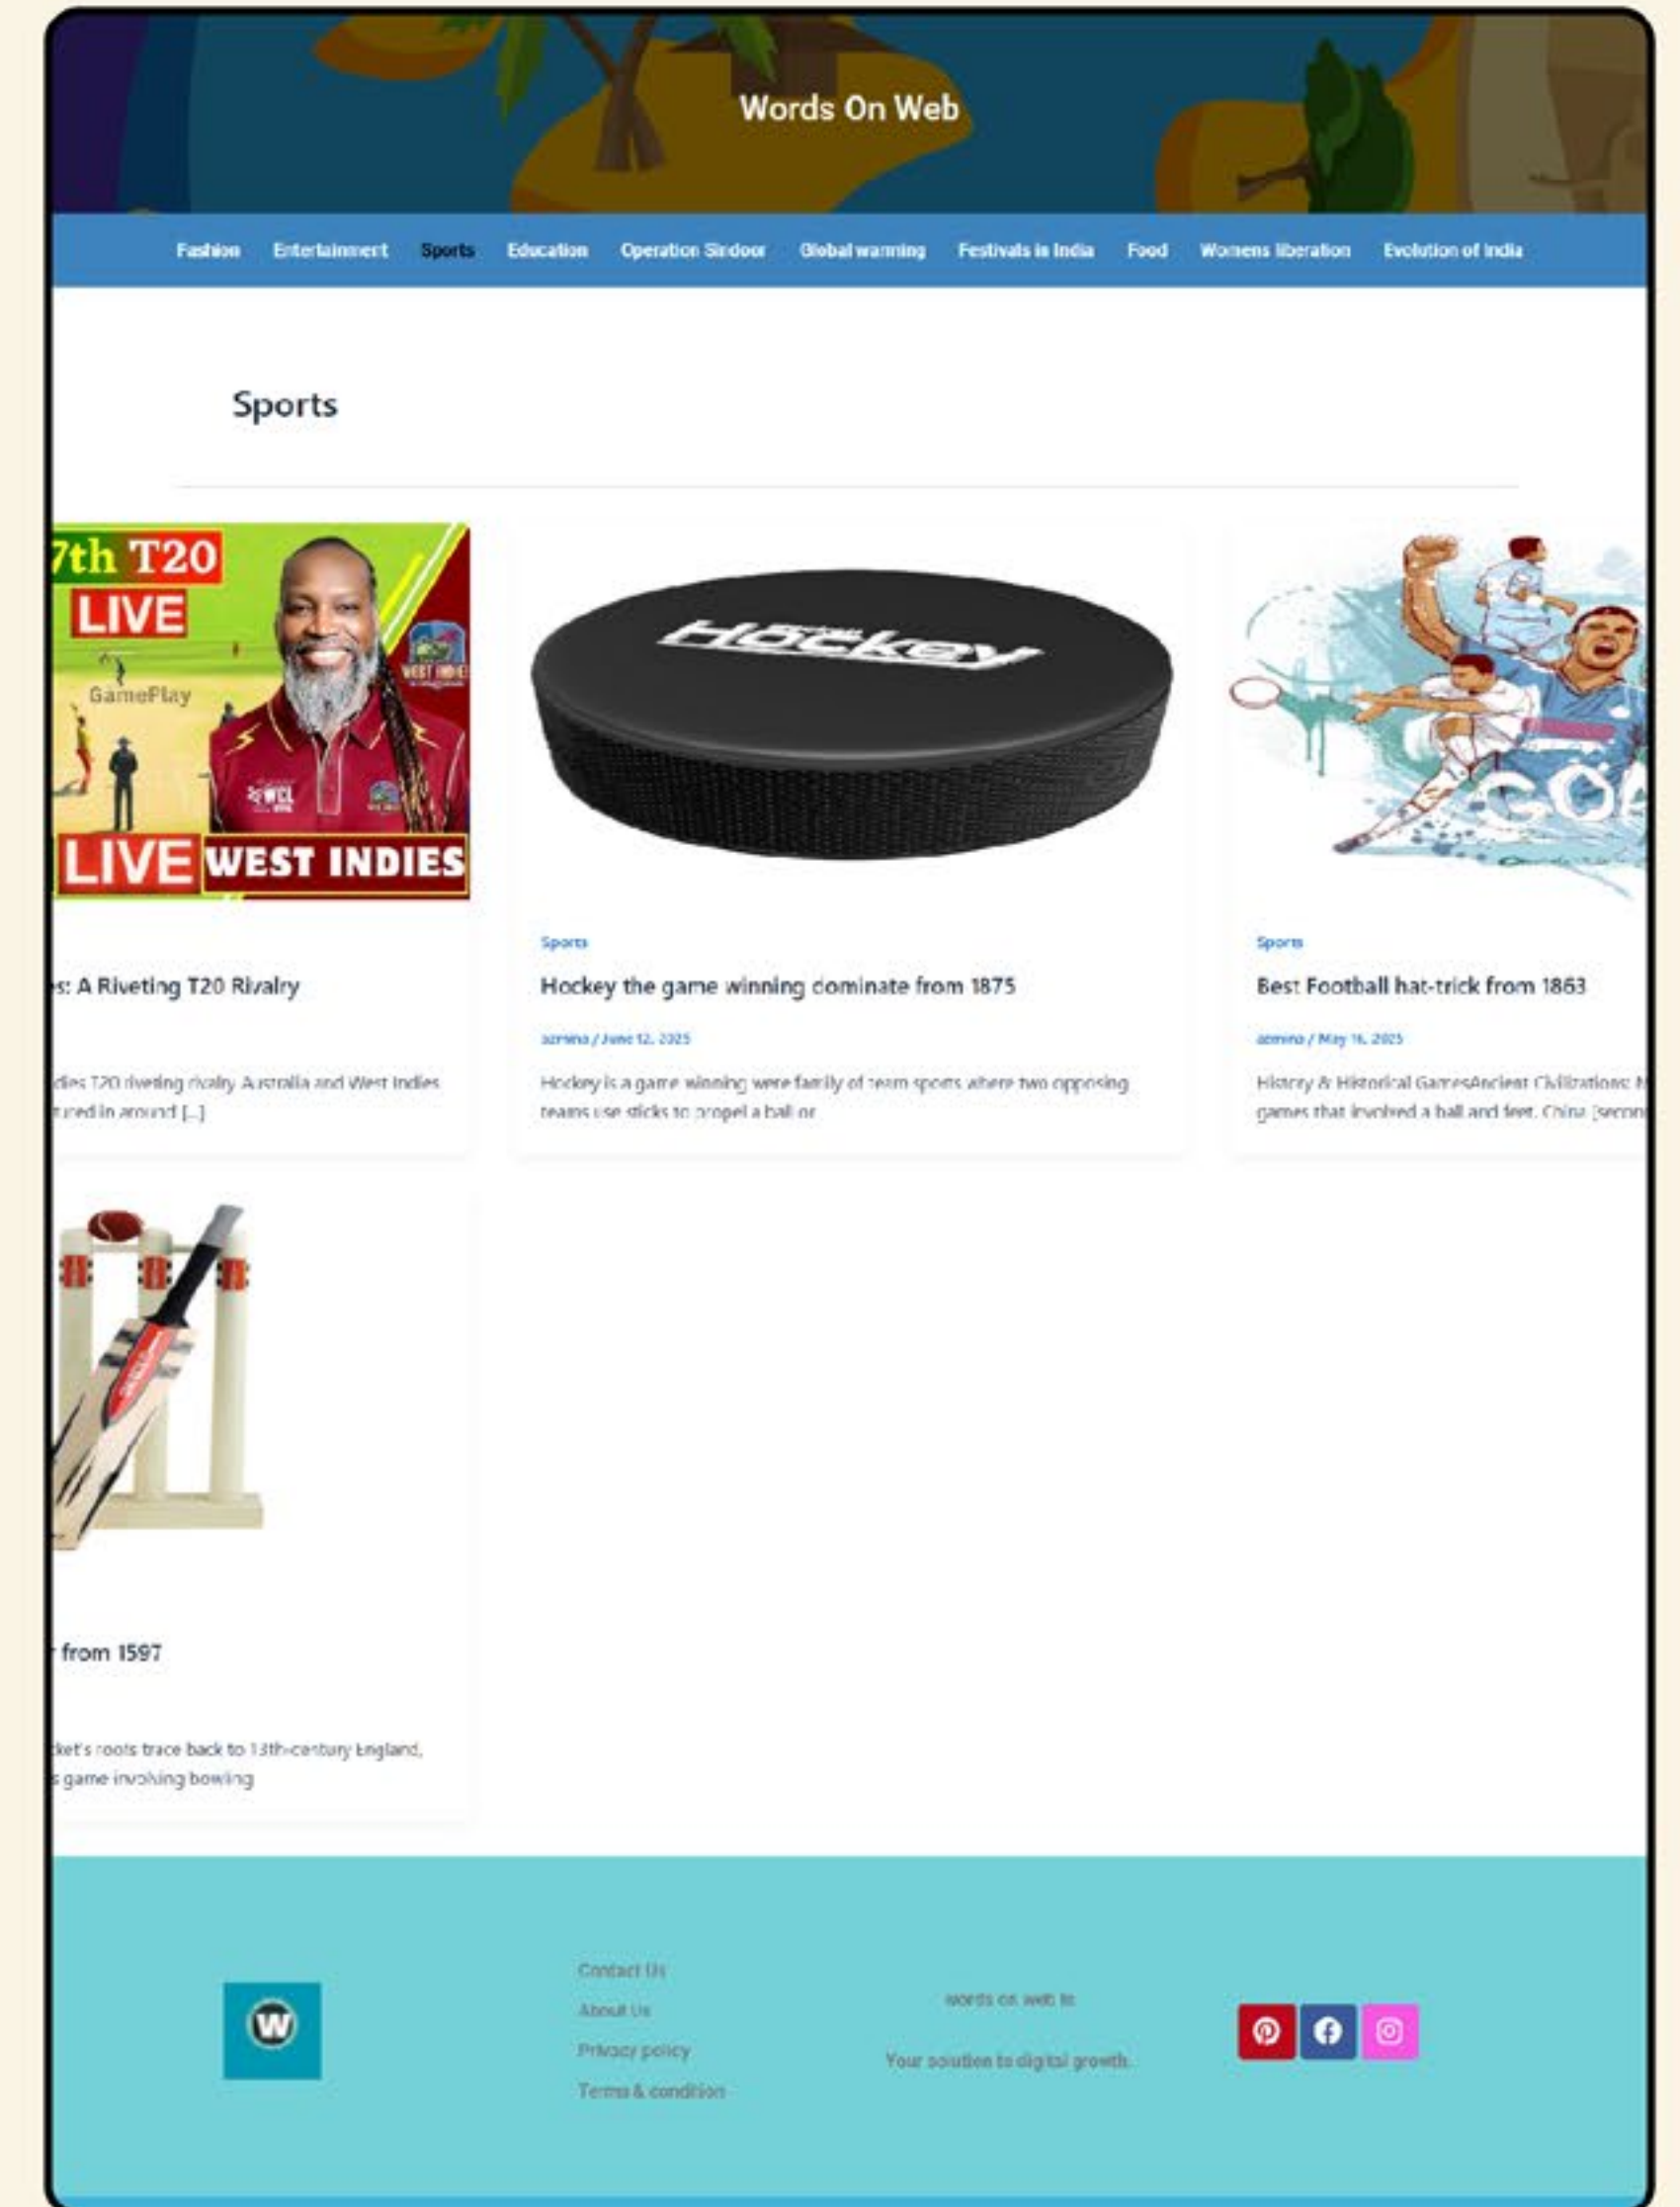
Words On Web

Fashion Entertainment Sports Education Operation Sindoor Global warming Festivals in India Food Womens liberation Evolution of India

Sports

7th T20 LIVE
GamePlay
LIVE WEST INDIES

s: A Riveting T20 Rivalry

dies T20 riveting rivalry Australia and West Indies tured in around [...]

Hockey

Sports

Hockey the game winning dominate from 1875

admino / June 12, 2025

Hockey is a game winning were family of team sports where two opposing teams use sticks to propel a ball or

Sports

Best Football hat-trick from 1863

admino / May 16, 2025

History & Historical GamesAncient Civilizations: M games that involved a ball and feet. China [secon

r from 1597

ket's roots trace back to 13th-century England, s game involving bowling

Contact Us
About Us
Privacy policy
Terms & condition

words on web is

Your solution to digital growth.